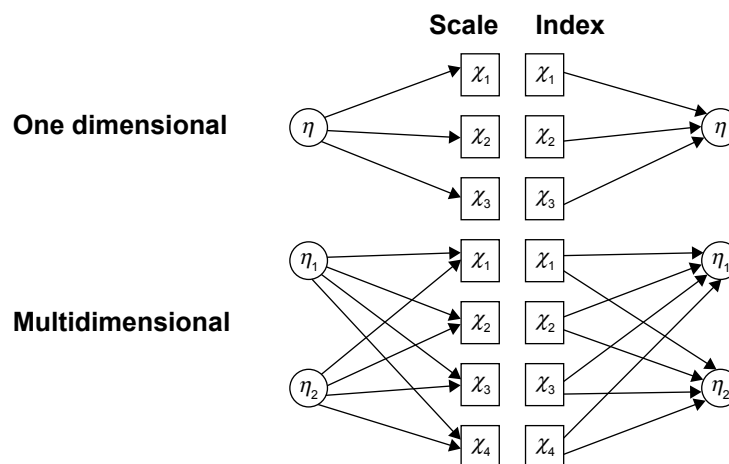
Scale Index

One dimensional

$\eta$

$\chi_1$

$\chi_2$

$\chi_3$

$\chi_1$

$\chi_2$

$\chi_3$

$\eta$

Multidimensional

$\eta_1$

$\eta_2$

$\chi_1$

$\chi_2$

$\chi_3$

$\chi_4$

$\chi_1$

$\chi_2$

$\chi_3$

$\chi_4$

$\eta_1$

$\eta_2$